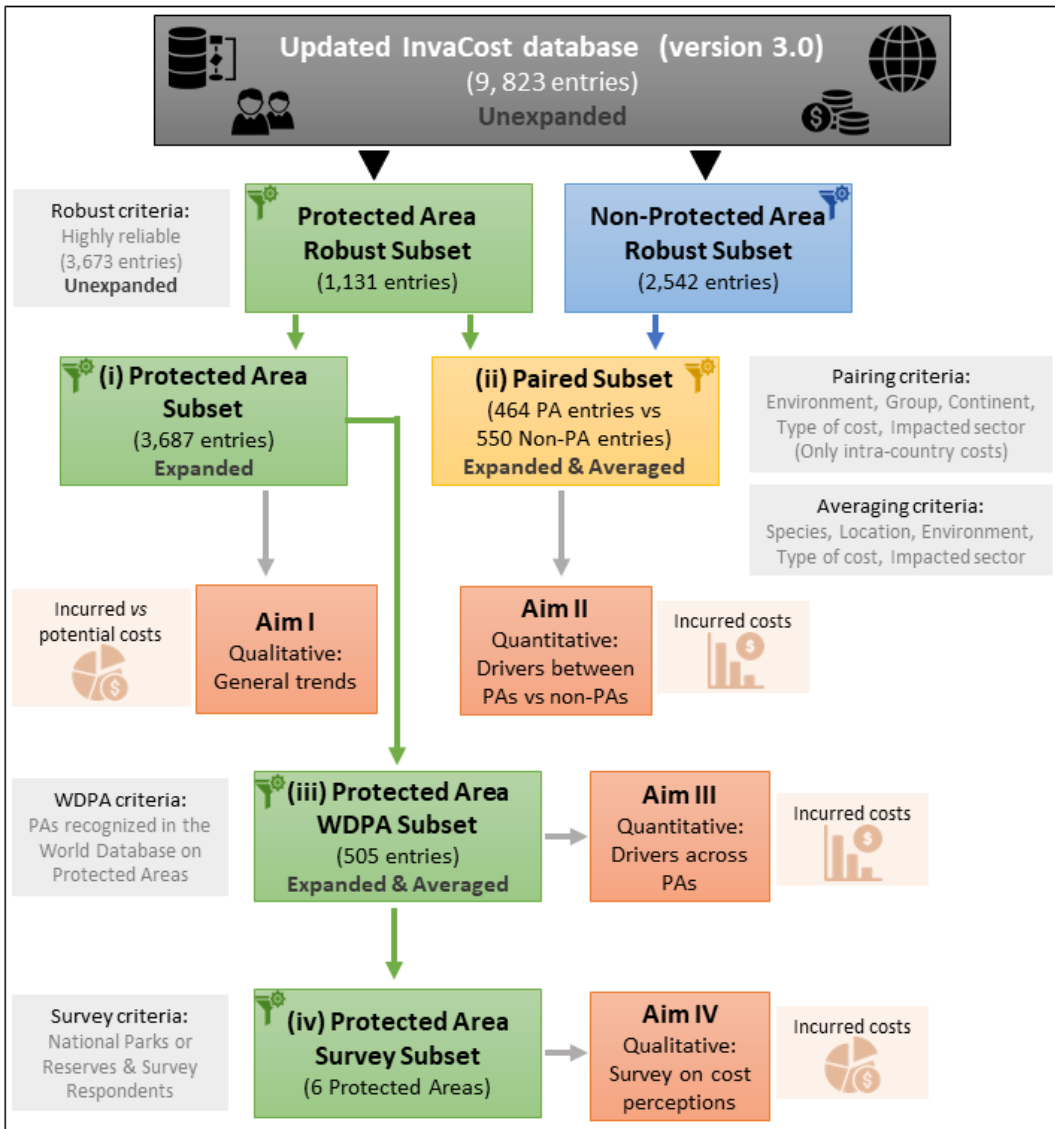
Updated InvaCost database (version 3.0)
(9, 823 entries)
Unexpanded

Robust criteria:
Highly reliable
(3,673 entries)
Unexpanded

Protected Area Robust Subset
(1,131 entries)

Non-Protected Area Robust Subset
(2,542 entries)

(i) Protected Area Subset
(3,687 entries)
Expanded

(ii) Paired Subset
(464 PA entries vs 550 Non-PA entries)
Expanded & Averaged

Pairing criteria:
Environment, Group, Continent, Type of cost, Impacted sector
(Only intra-country costs)

Averaging criteria:
Species, Location, Environment, Type of cost, Impacted sector

Incurred *vs* potential costs

Aim I
Qualitative:
General trends

Aim II
Quantitative:
Drivers between PAs vs non-PAs

Incurred costs

WDPA criteria:
PAs recognized in the World Database on Protected Areas

(iii) Protected Area WDPA Subset
(505 entries)
Expanded & Averaged

Aim III
Quantitative:
Drivers across PAs

Incurred costs

Survey criteria:
National Parks or Reserves & Survey Respondents

(iv) Protected Area Survey Subset
(6 Protected Areas)

Aim IV
Qualitative:
Survey on cost perceptions

Incurred costs